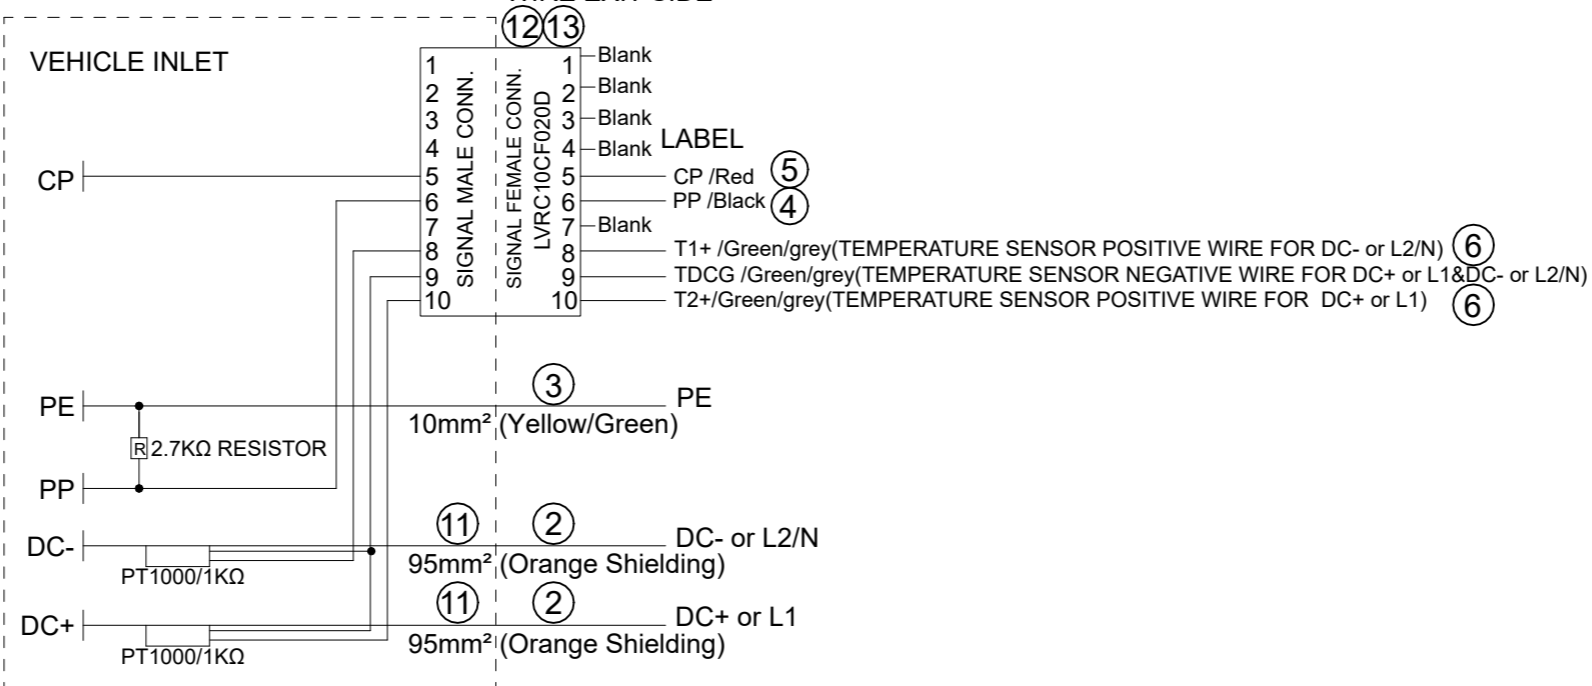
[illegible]

12 13

VEHICLE INLET

SIGNAL MALE CONN.
1
2
3
4
5
6
7
8
9
10

SIGNAL FEMALE CONN.
LVRC10CF020D
1
2
3
4
5
6
7
8
9
10

Blank
Blank
Blank
Blank
LABEL
CP /Red 5
PP /Black 4
Blank
T1+ /Green/grey(TEMPERATURE SENSOR POSITIVE WIRE FOR DC- or L2/N) 6
TDCG /Green/grey(TEMPERATURE SENSOR NEGATIVE WIRE FOR DC+ or L1&DC- or L2/N)
T2+/Green/grey(TEMPERATURE SENSOR POSITIVE WIRE FOR DC+ or L1) 6

CP

PE
3
PE
10mm² (Yellow/Green)

R 2.7KΩ RESISTOR

PP

DC-
11 2
DC- or L2/N
95mm² (Orange Shielding)
PT1000/1KΩ

DC+
11 2
DC+ or L1
95mm² (Orange Shielding)
PT1000/1KΩ